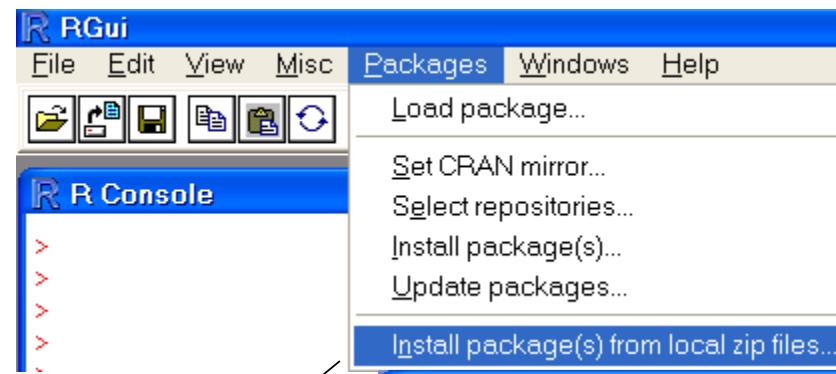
RGui

File Edit View Misc Packages Windows Help

R Console

>
>
>
>

Load package...

Set CRAN mirror...
Select repositories...
Install package(s)...
Update packages...

Install package(s) from local zip files...